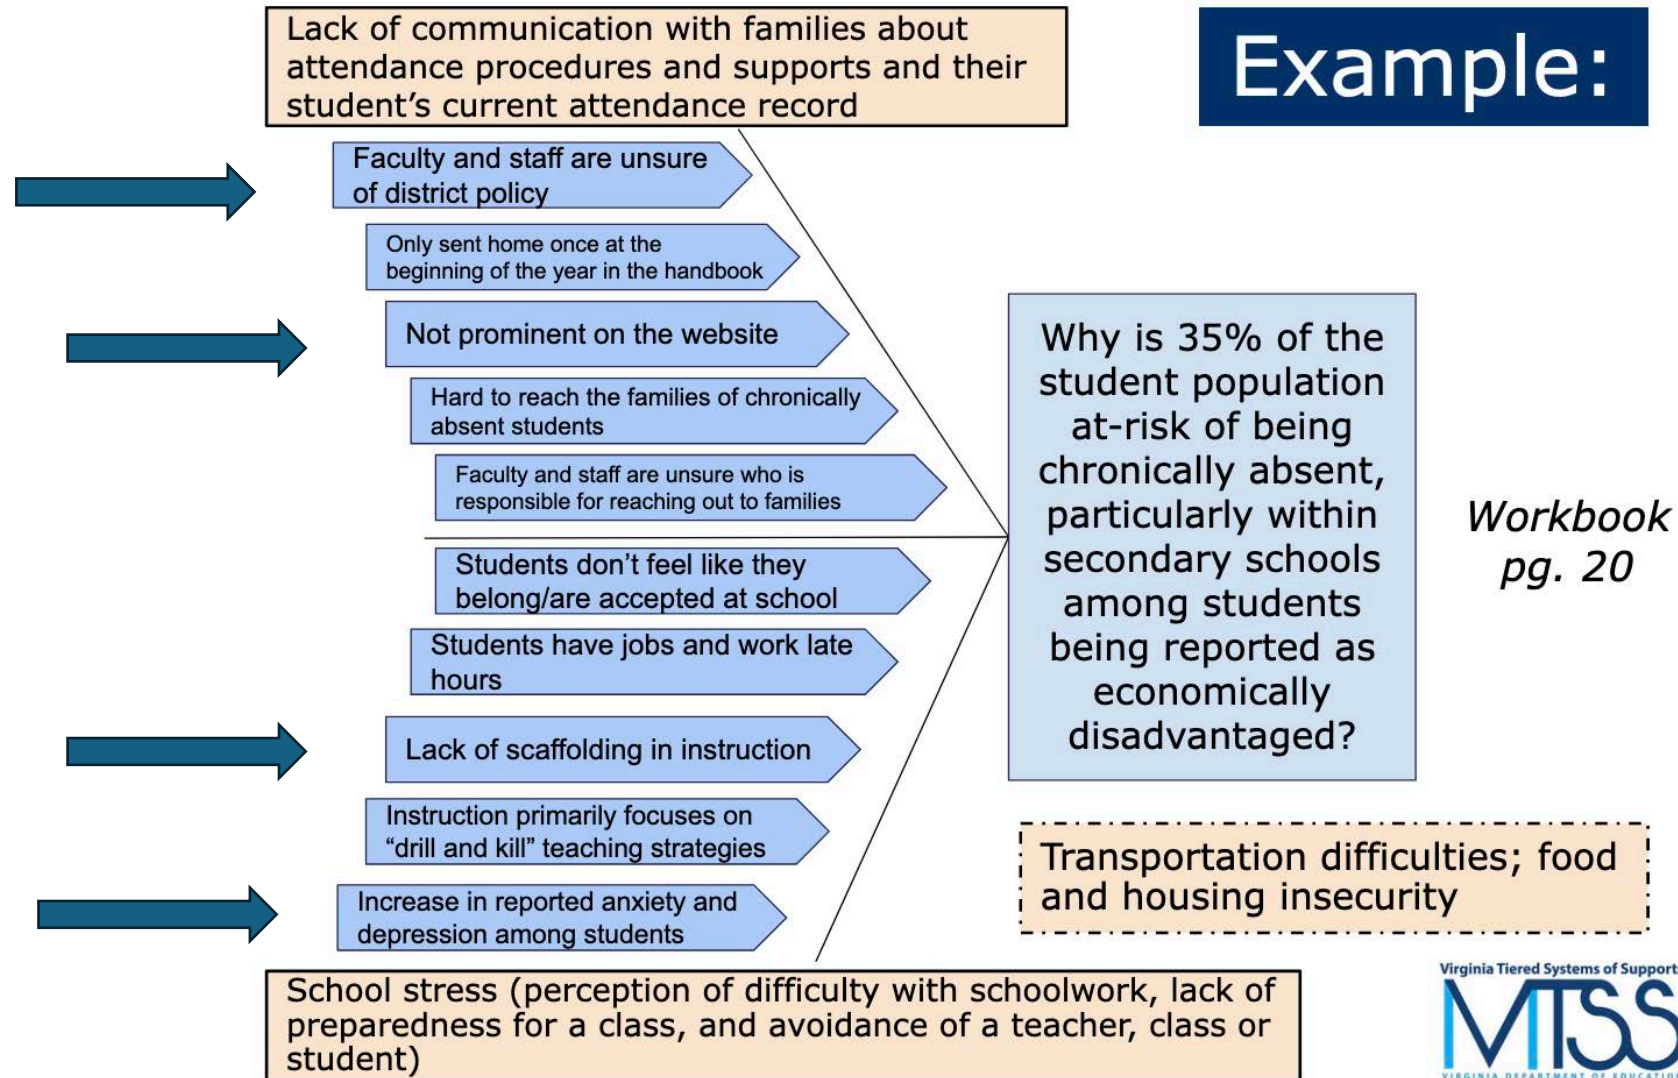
Lack of communication with families about attendance procedures and supports and their student's current attendance record

Example:

Faculty and staff are unsure of district policy

Only sent home once at the beginning of the year in the handbook

Not prominent on the website

Hard to reach the families of chronically absent students

Faculty and staff are unsure who is responsible for reaching out to families

Students don't feel like they belong/are accepted at school

Students have jobs and work late hours

Lack of scaffolding in instruction

Instruction primarily focuses on "drill and kill" teaching strategies

Increase in reported anxiety and depression among students

Why is 35% of the student population at-risk of being chronically absent, particularly within secondary schools among students being reported as economically disadvantaged?

Workbook pg. 20

Transportation difficulties; food and housing insecurity

School stress (perception of difficulty with schoolwork, lack of preparedness for a class, and avoidance of a teacher, class or student)

Virginia Tiered Systems of Support
MTSS
VIRGINIA DEPARTMENT OF EDUCATIO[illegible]